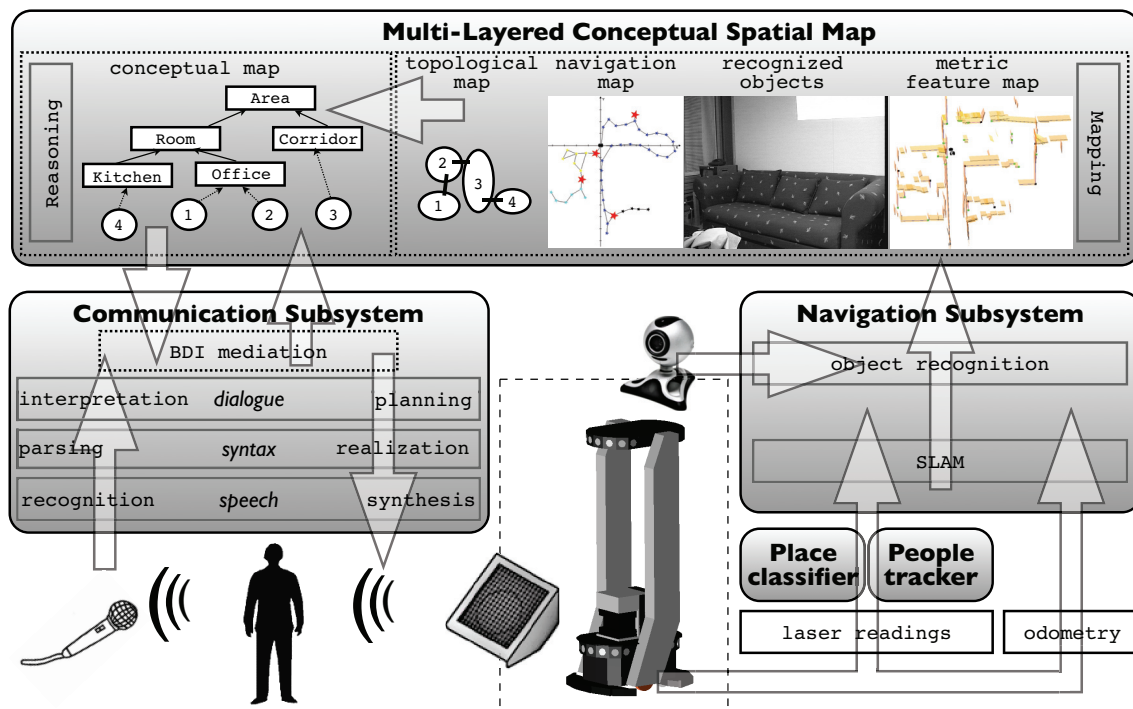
Multi-Layered Conceptual Spatial Map

Reasoning

conceptual map

Area

Room

Corridor

Kitchen

Office

4

1

2

3

topological map

2

3

1

4

navigation map

recognized objects

metric feature map

Mapping

Communication Subsystem

BDI mediation

interpretation

dialogue

planning

parsing

syntax

realization

recognition

speech

synthesis

Navigation Subsystem

object recognition

SLAM

Place classifier

People tracker

laser readings

odometry